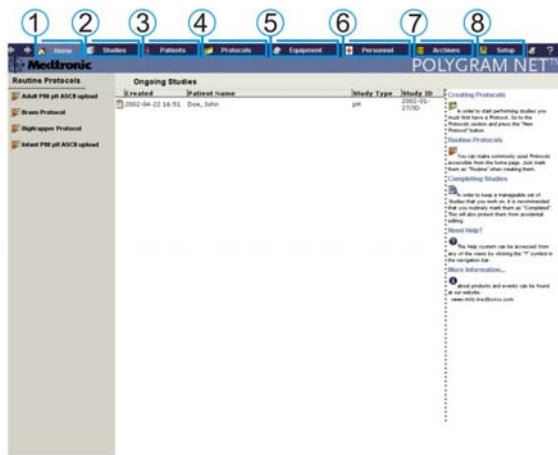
1 2 3 4 5 6 7 8

Home Studies Patients Protocols Equipment Personnel Archives Setup ?

Medtronic POLYGRAM NET™

Routine Protocols

Adult PM pH ASCII upload

Bravo Protocol

Digitrapper Protocol

Infant PM pH ASCII upload

Ongoing Studies

| Created | Patient Name | Study Type | Study ID |
|---|---|---|---|
| 2002-04-22 16:51 | Doe, John | pH | 2002-01-2730 |

Creating Protocols

In order to start performing studies you must first have a Protocol. Go to the Protocols section and press the "New Protocol" button.

Routine Protocols

You can make commonly used Protocols accessible from the home page. Just mark them as "Routine" when creating them.

Completing Studies

In order to keep a manageable set of Studies that you work on, it is recommended that you routinely mark them as "Completed". This will also protect them from accidental editing.

Need Help?

The Help system can be accessed from any of the views by clicking the "?" symbol in the navigation bar.

More Information...

about products and events can be found at our website:
www.mmt.medtronic.com